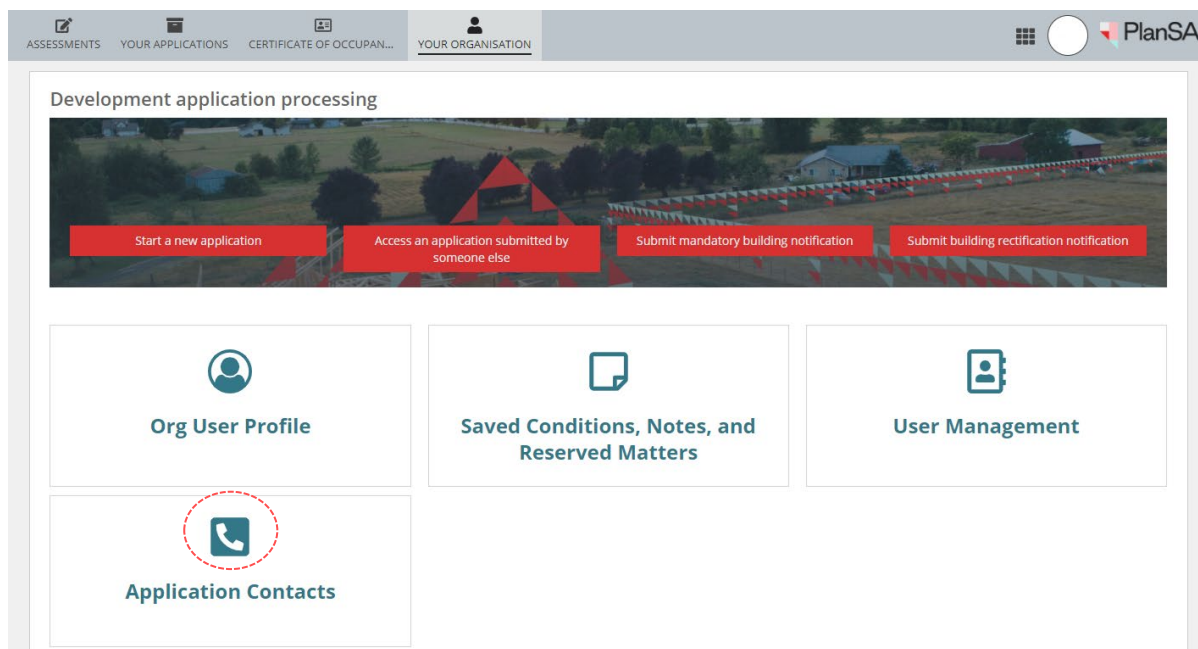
ASSESSMENTS YOUR APPLICATIONS CERTIFICATE OF OCCUPAN... YOUR ORGANISATION

PlanSA

Development application processing

Start a new application

Access an application submitted by someone else

Submit mandatory building notification

Submit building rectification notification

Org User Profile

Saved Conditions, Notes, and Reserved Matters

User Management

Application Contacts